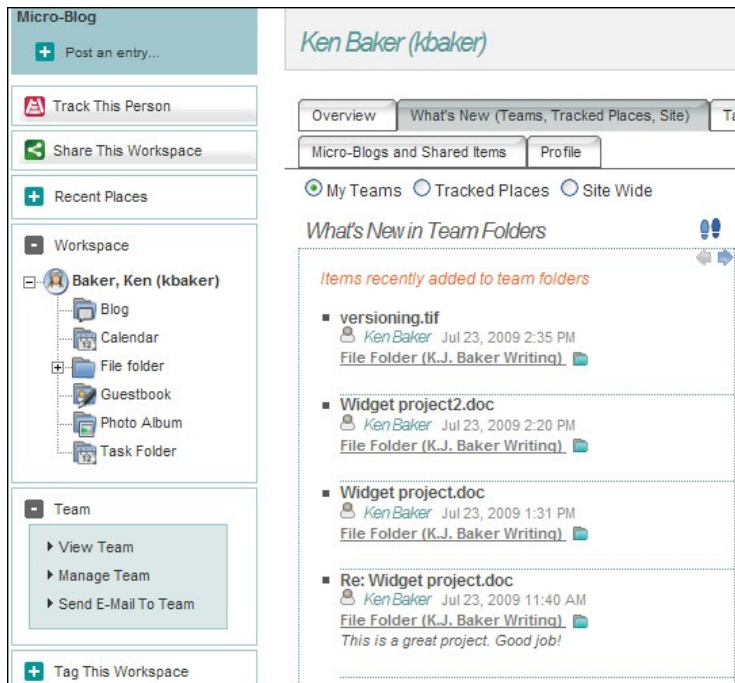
Micro-Blog

Post an entry...

Track This Person

Share This Workspace

Recent Places

Workspace

Baker, Ken (kbaker)

Blog

Calendar

File folder

Guestbook

Photo Album

Task Folder

Team

View Team

Manage Team

Send E-Mail To Team

Tag This Workspace

Ken Baker (kbaker)

Overview | What's New (Teams, Tracked Places, Site) | Ta

Micro-Blogs and Shared Items | Profile

My Teams Tracked Places Site Wide

What's New in Team Folders

Items recently added to team folders

versioning.tif
Ken Baker Jul 23, 2009 2:35 PM
File Folder (K.J. Baker Writing)

Widget project2.doc
Ken Baker Jul 23, 2009 2:20 PM
File Folder (K.J. Baker Writing)

Widget project.doc
Ken Baker Jul 23, 2009 1:31 PM
File Folder (K.J. Baker Writing)

Re: Widget project.doc
Ken Baker Jul 23, 2009 11:40 AM
File Folder (K.J. Baker Writing)
This is a great project. Good job!